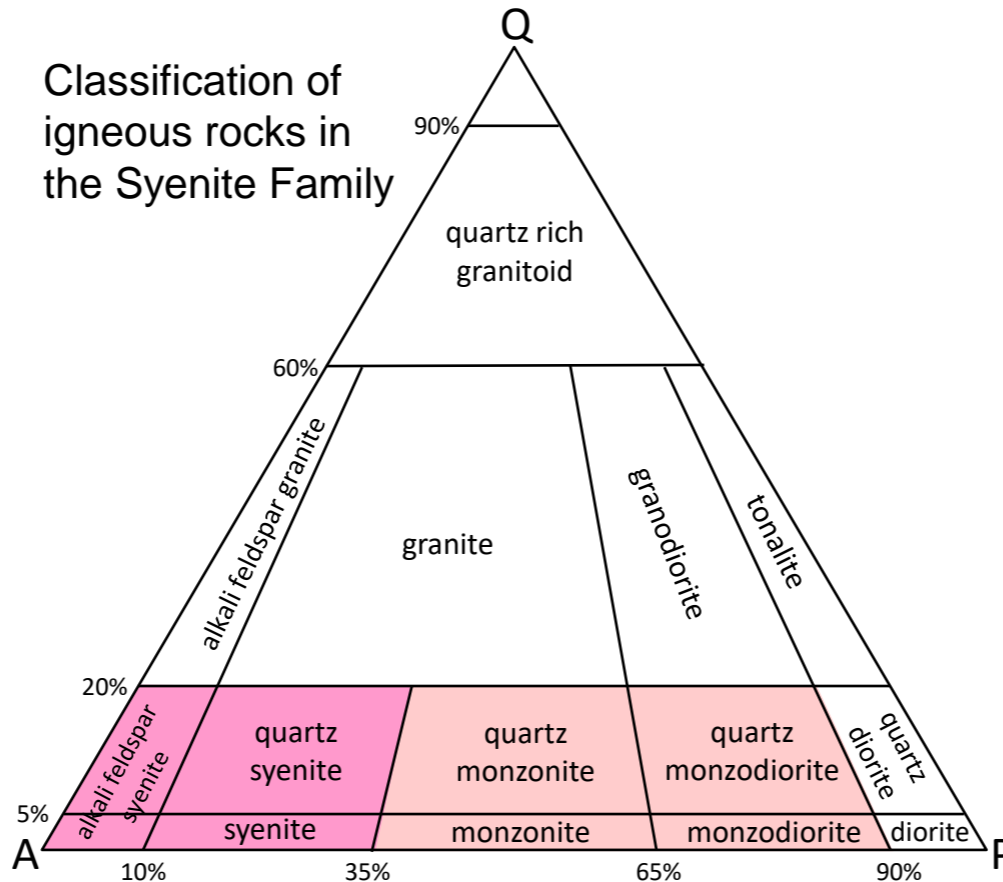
Q

Classification of igneous rocks in the Syenite Family

90%

quartz rich granitoid

60%

alkali feldspar granite

granite

granodiorite

tonalite

20%

alkali feldspar syenite

quartz syenite

quartz monzonite

quartz monzodiorite

quartz diorite

5%

syenite

monzonite

monzodiorite

diorite

A

P

10%

35%

65%

90%